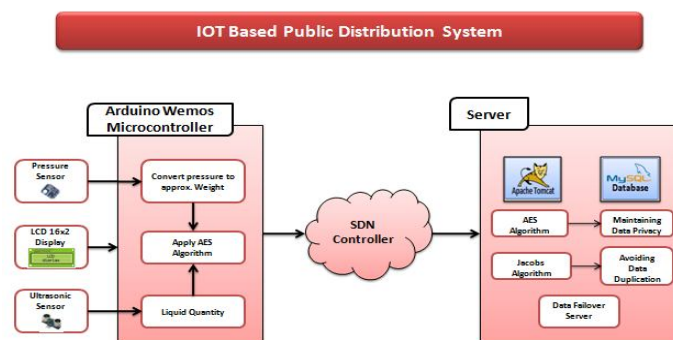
IOT Based Public Distribution System

Arduino Wemos Microcontroller

Pressure Sensor

LCD 16x2 Display

Ultrasonic Sensor

Convert pressure to approx. Weight

Apply AES Algorithm

Liquid Quantity

SDN Controller

Server

Apache Tomcat

MySQL Database

AES Algorithm

Maintaining Data Privacy

Jacobs Algorithm

Avoiding Data Duplication

Data Failover Server